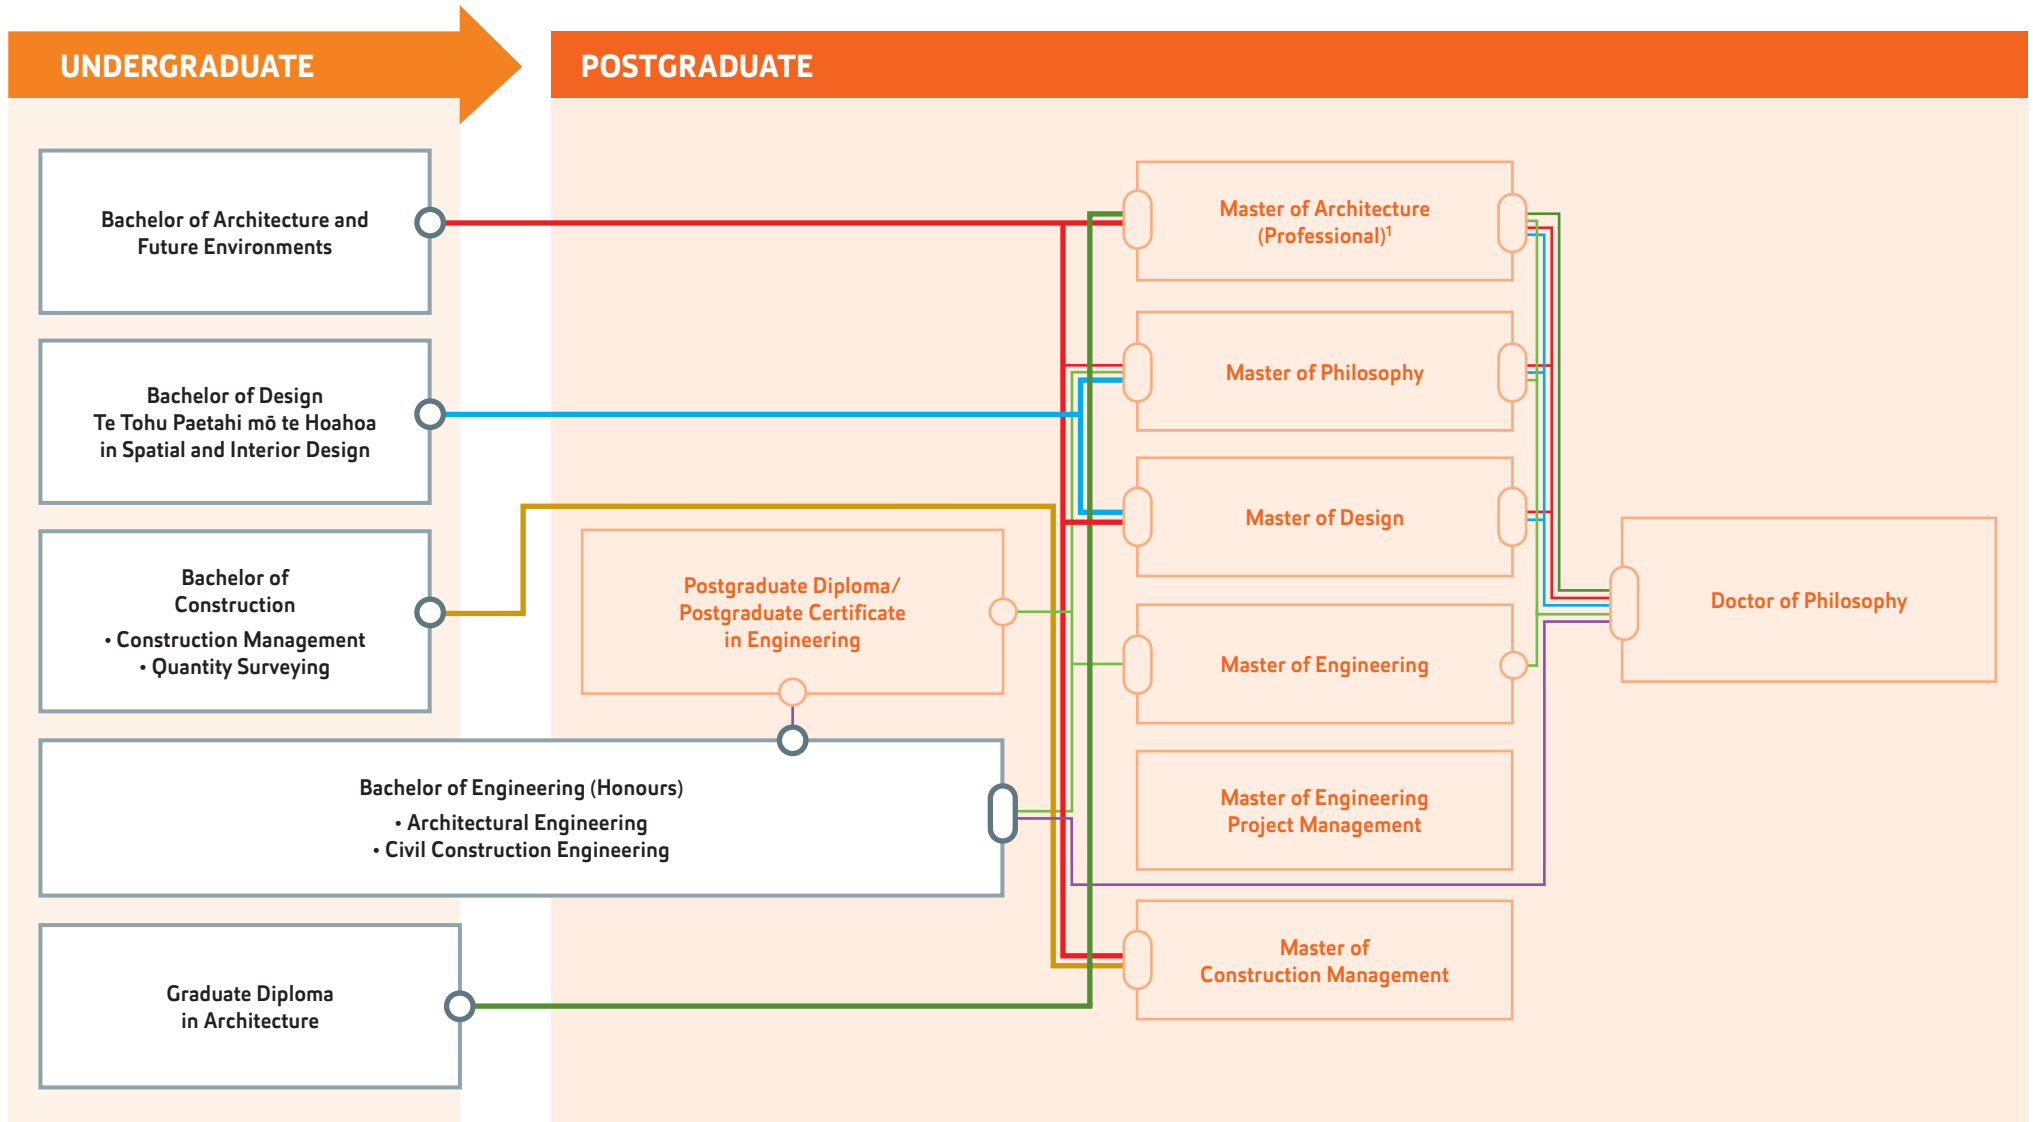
UNDERGRADUATE

POSTGRADUATE

Bachelor of Architecture and Future Environments

Bachelor of Design
Te Tohu Paetahi mō te Hoahoa
in Spatial and Interior Design

Bachelor of Construction
• Construction Management
• Quantity Surveying

Bachelor of Engineering (Honours)
• Architectural Engineering
• Civil Construction Engineering

Graduate Diploma in Architecture

Postgraduate Diploma/ Postgraduate Certificate in Engineering

Master of Architecture (Professional)$^1$

Master of Philosophy

Master of Design

Master of Engineering

Master of Engineering Project Management

Master of Construction Management

Doctor of Philosophy